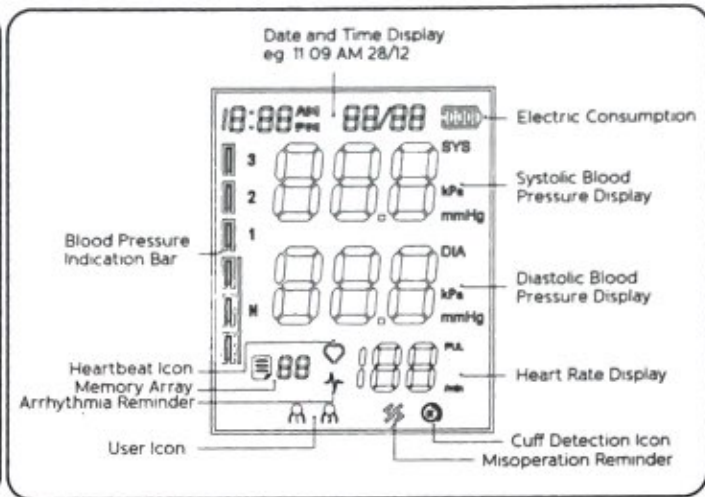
Date and Time Display
eg 11 09 AM 28/12

18:88 AM PM 88/88

Electric Consumption

3

2

1

N

SYS

kPa

mmHg

Systolic Blood Pressure Display

DIA

kPa

mmHg

Diastolic Blood Pressure Display

Blood Pressure Indication Bar

88

188

PUL

/min

Heartbeat Icon

Memory Array

Arrhythmia Reminder

Heart Rate Display

User Icon

Cuff Detection Icon

Misoperation Reminder